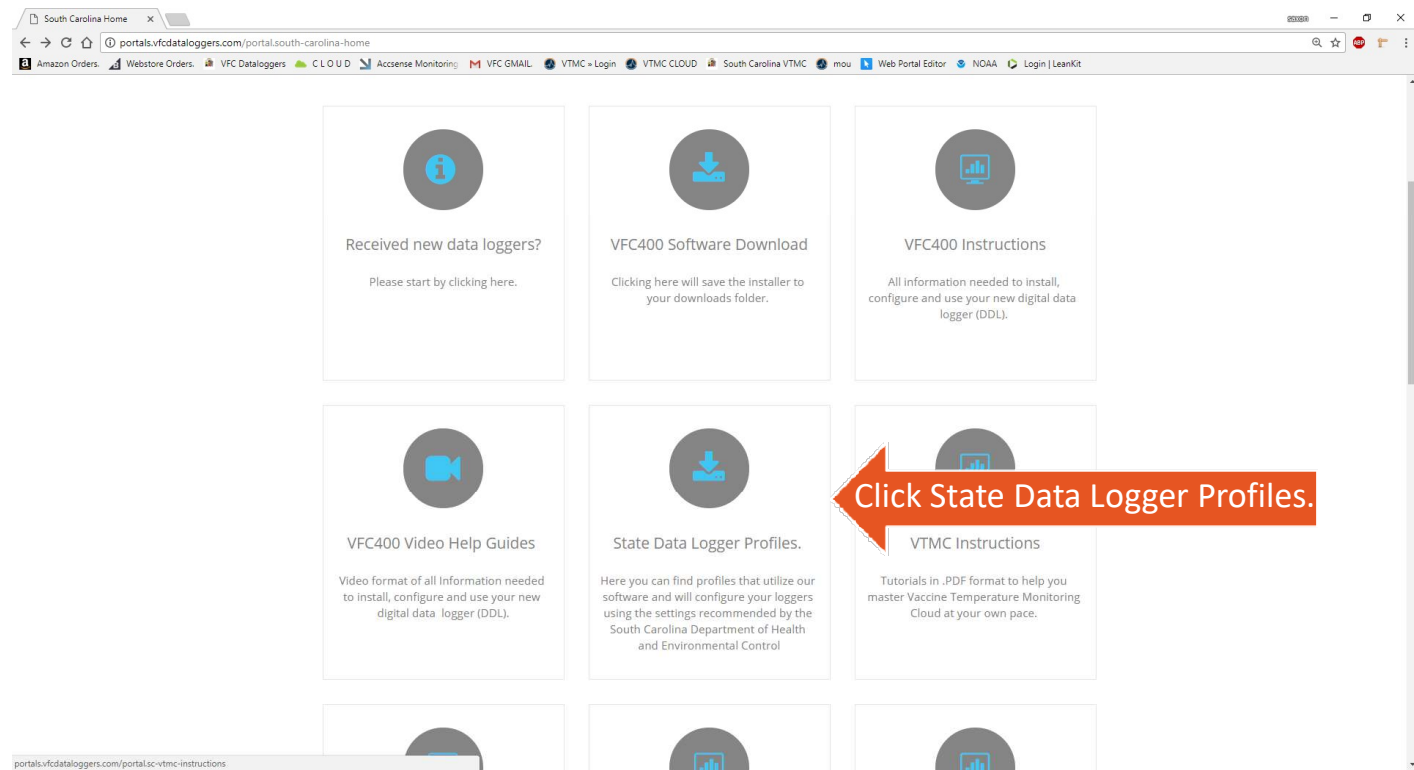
South Carolina Home ×

portals.vfcdataloggers.com/portal.south-carolina-home

Amazon Orders. Webstore Orders. VFC Dataloggers CLOUD Accsense Monitoring VFC GMAIL. VTMC » Login VTMC CLOUD South Carolina VTMC mou Web Portal Editor NOAA Login | LeanKit

Received new data loggers?

Please start by clicking here.

VFC400 Software Download

Clicking here will save the installer to your downloads folder.

VFC400 Instructions

All information needed to install, configure and use your new digital data logger (DDL).

VFC400 Video Help Guides

Video format of all Information needed to install, configure and use your new digital data logger (DDL).

State Data Logger Profiles.

Here you can find profiles that utilize our software and will configure your loggers using the settings recommended by the South Carolina Department of Health and Environmental Control

Click State Data Logger Profiles.

VTMC Instructions

Tutorials in .PDF format to help you master Vaccine Temperature Monitoring Cloud at your own pace.

portals.vfcdataloggers.com/portal.sc-vtmc-instructions